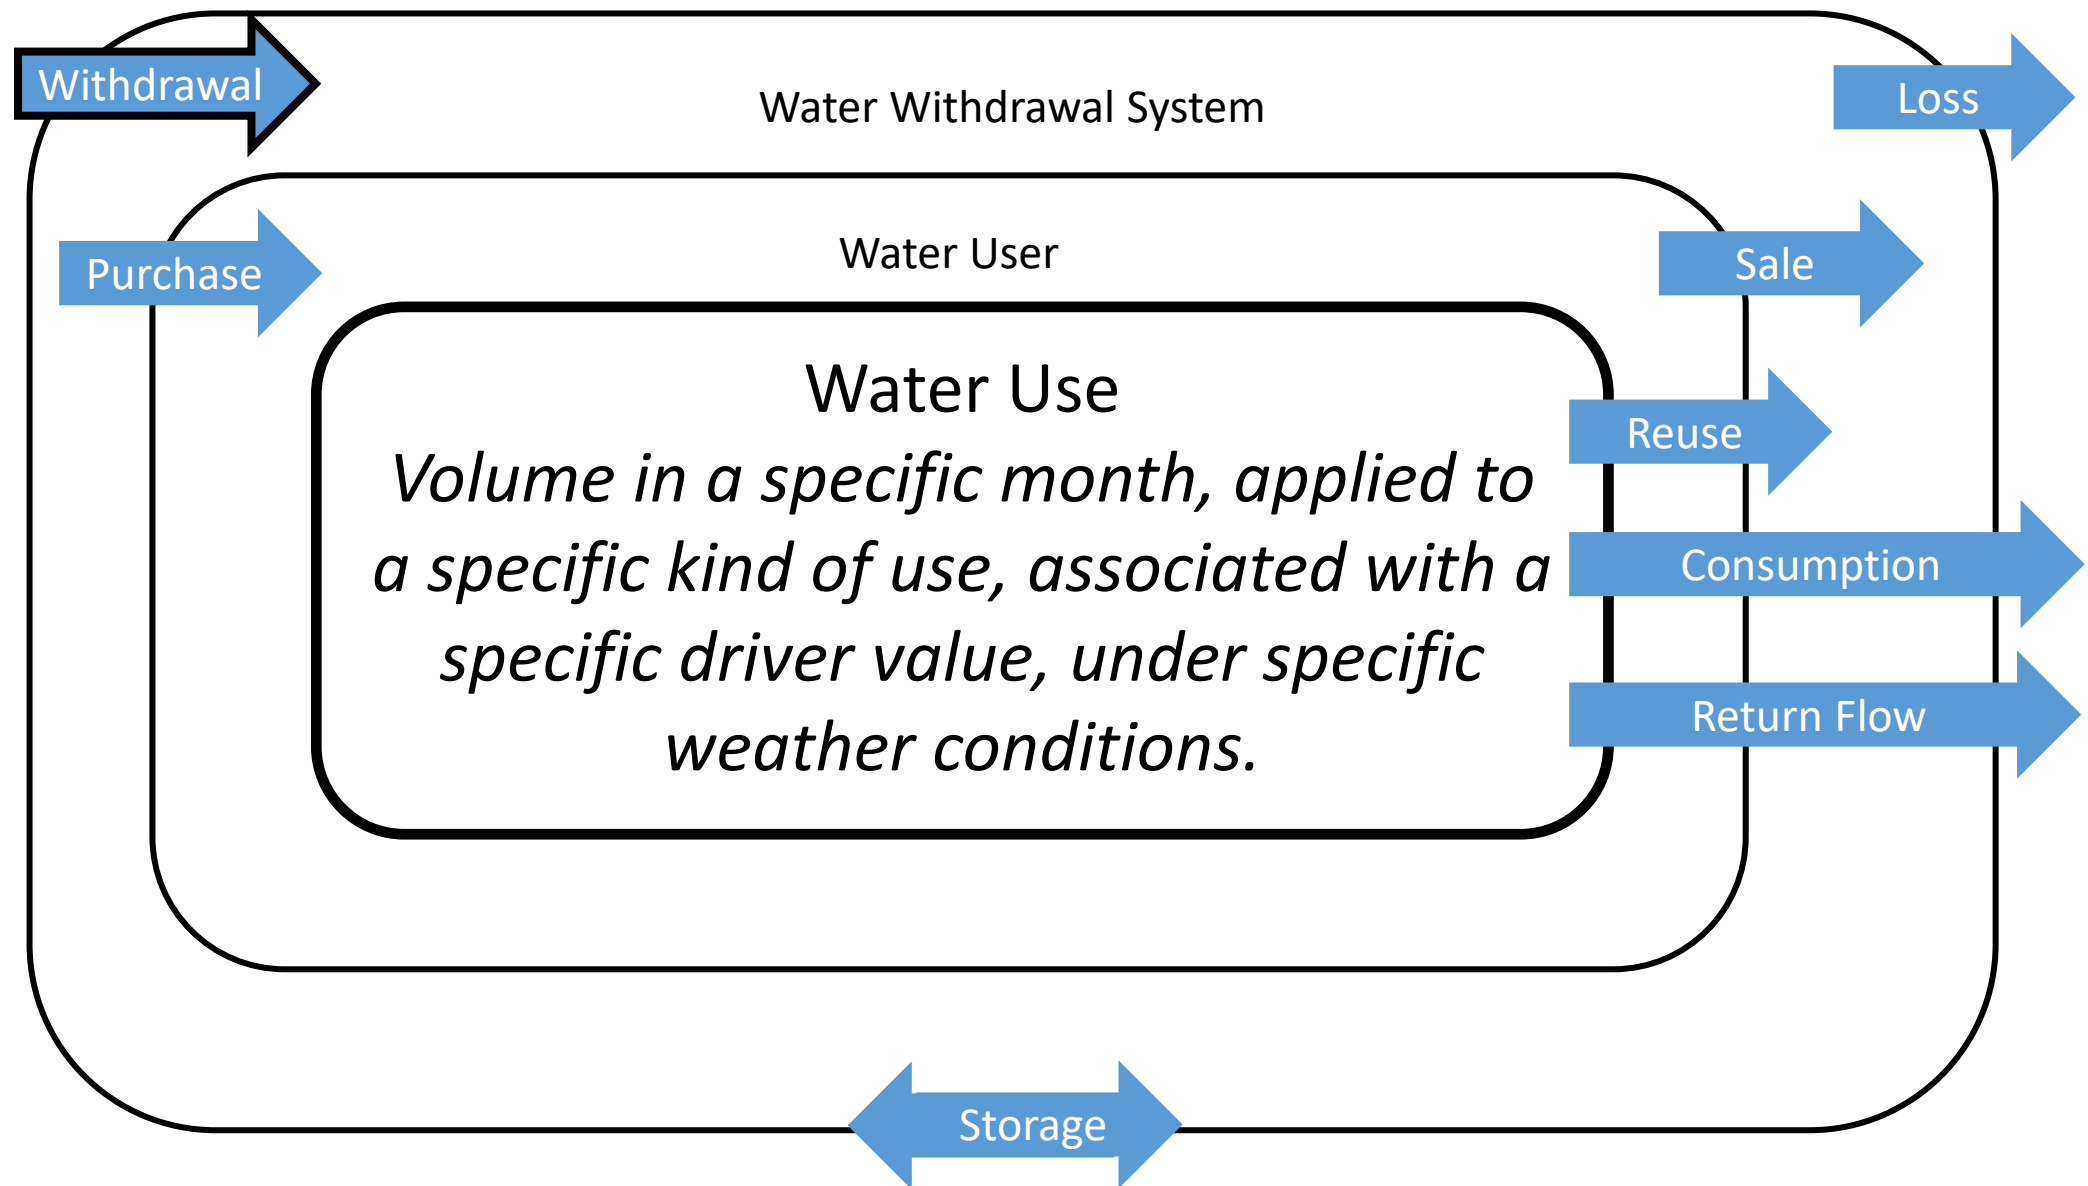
Withdrawal

Water Withdrawal System

Loss

Purchase

Water User

Sale

Water Use

*Volume in a specific month, applied to a specific kind of use, associated with a specific driver value, under specific weather conditions.*

Reuse

Consumption

Return Flow

Storage